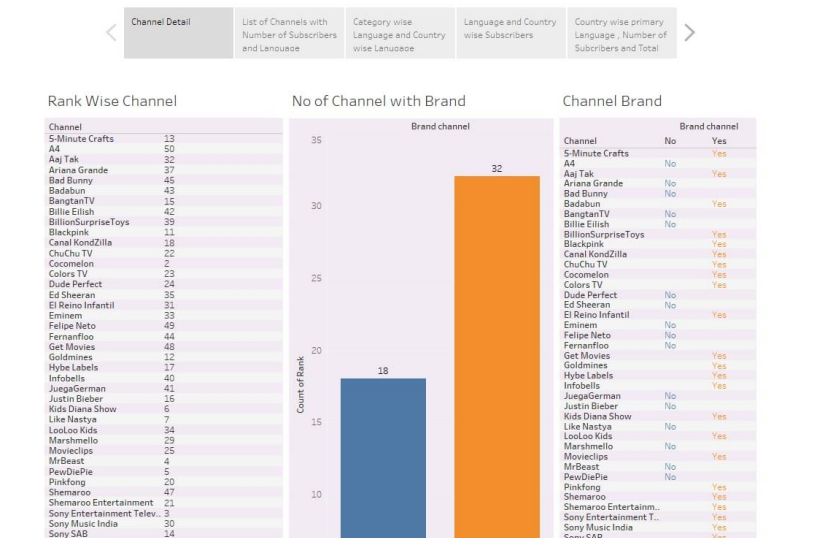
Channel Detail | List of Channels with Number of Subscribers and Lanuage | Category wise Language and Country wise Lanuage | Language and Country wise Subscribers | Country wise primary Language , Number of Subcribers and Total

Rank Wise Channel

| Channel | |
|---|---|
| 5-Minute Crafts | 13 |
| A4 | 50 |
| Aaj Tak | 32 |
| Ariana Grande | 37 |
| Bad Bunny | 45 |
| Badabun | 43 |
| BangtanTV | 15 |
| Billie Eilish | 42 |
| BillionSurpriseToys | 39 |
| Blackpink | 11 |
| Canal KondZilla | 18 |
| ChuChu TV | 22 |
| Cocomelon | 2 |
| Colors TV | 23 |
| Dude Perfect | 24 |
| Ed Sheeran | 35 |
| El Reino Infantil | 31 |
| Eminem | 33 |
| Felipe Neto | 49 |
| Fernanfloo | 44 |
| Get Movies | 48 |
| Goldmines | 12 |
| Hybe Labels | 17 |
| Infobells | 40 |
| JuegaGerman | 41 |
| Justin Bieber | 16 |
| Kids Diana Show | 6 |
| Like Nastya | 7 |
| LooLoo Kids | 34 |
| Marshmello | 29 |
| Movieclips | 25 |
| MrBeast | 4 |
| PewDiePie | 5 |
| Pinkfong | 20 |
| Shemaroo | 47 |
| Shemaroo Entertainment | 21 |
| Sony Entertainment Telev.. | 3 |
| Sony Music India | 30 |
| Sony SAB | 14 |

No of Channel with Brand

Brand channel

35
30
25
20
15
10
Count of Rank
18
32

Channel Brand

| Channel | No | Yes |
|---|---|---|
| 5-Minute Crafts | | Yes |
| A4 | No | |
| Aaj Tak | | Yes |
| Ariana Grande | No | |
| Bad Bunny | No | |
| Badabun | | Yes |
| BangtanTV | No | |
| Billie Eilish | No | |
| BillionSurpriseToys | | Yes |
| Blackpink | | Yes |
| Canal KondZilla | | Yes |
| ChuChu TV | | Yes |
| Cocomelon | | Yes |
| Colors TV | | Yes |
| Dude Perfect | No | |
| Ed Sheeran | No | |
| El Reino Infantil | | Yes |
| Eminem | No | |
| Felipe Neto | No | |
| Fernanfloo | No | |
| Get Movies | | Yes |
| Goldmines | | Yes |
| Hybe Labels | | Yes |
| Infobells | | Yes |
| JuegaGerman | No | |
| Justin Bieber | No | |
| Kids Diana Show | | Yes |
| Like Nastya | No | |
| LooLoo Kids | | Yes |
| Marshmello | No | |
| Movieclips | | Yes |
| MrBeast | No | |
| PewDiePie | No | |
| Pinkfong | | Yes |
| Shemaroo | | Yes |
| Shemaroo Entertainm.. | | Yes |
| Sony Entertainment T.. | | Yes |
| Sony Music India | | Yes |
| Sony SAB | | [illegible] |